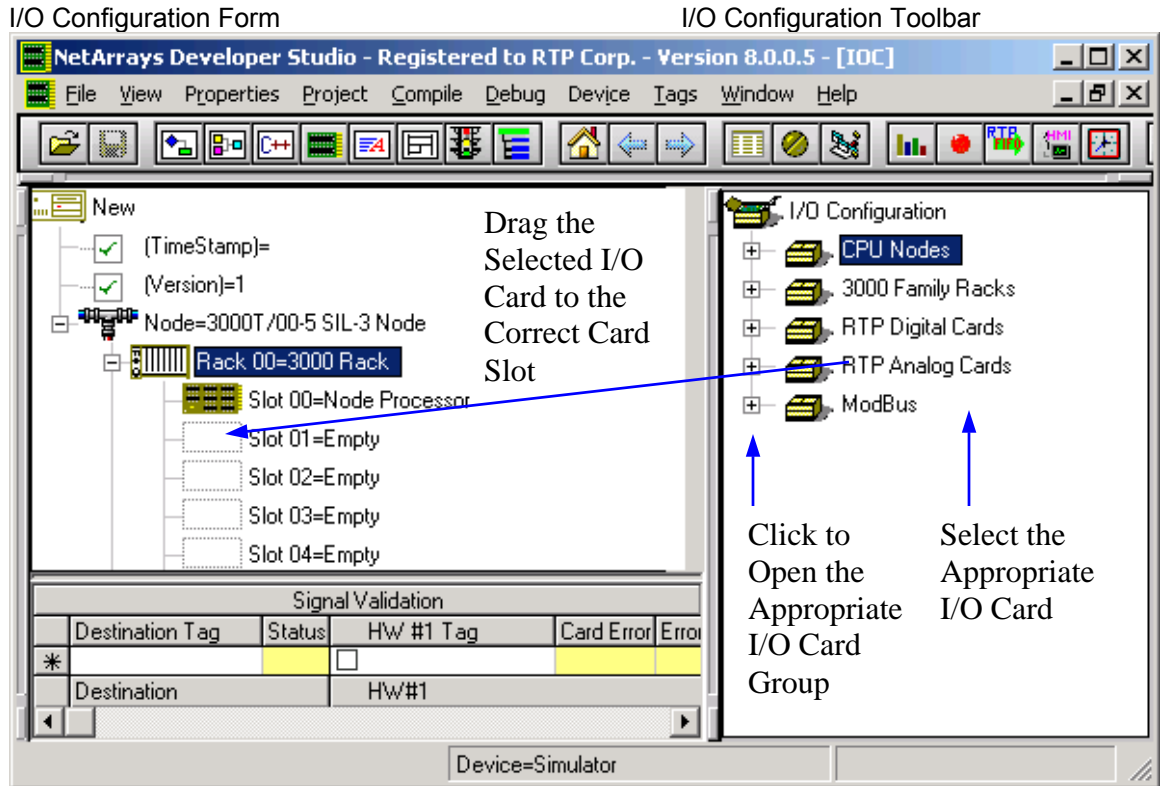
I/O Configuration Form

I/O Configuration Toolbar

NetArrays Developer Studio - Registered to RTP Corp. - Version 8.0.0.5 - [IOC]

File View Properties Project Compile Debug Device Tags Window Help

New
(TimeStamp)=
(Version)=1
Node=3000T/00-5 SIL-3 Node
Rack 00=3000 Rack
Slot 00=Node Processor
Slot 01=Empty
Slot 02=Empty
Slot 03=Empty
Slot 04=Empty

Drag the Selected I/O Card to the Correct Card Slot

I/O Configuration
CPU Nodes
3000 Family Racks
RTP Digital Cards
RTP Analog Cards
ModBus

Click to Open the Appropriate I/O Card Group

Select the Appropriate I/O Card

Signal Validation

| | Destination Tag | Status | HW #1 Tag | Card Error | Error |
|---|---|---|---|---|---|
| * | | | ☐ | | |
| | Destination | | HW#1 | | |

Device=Simulator